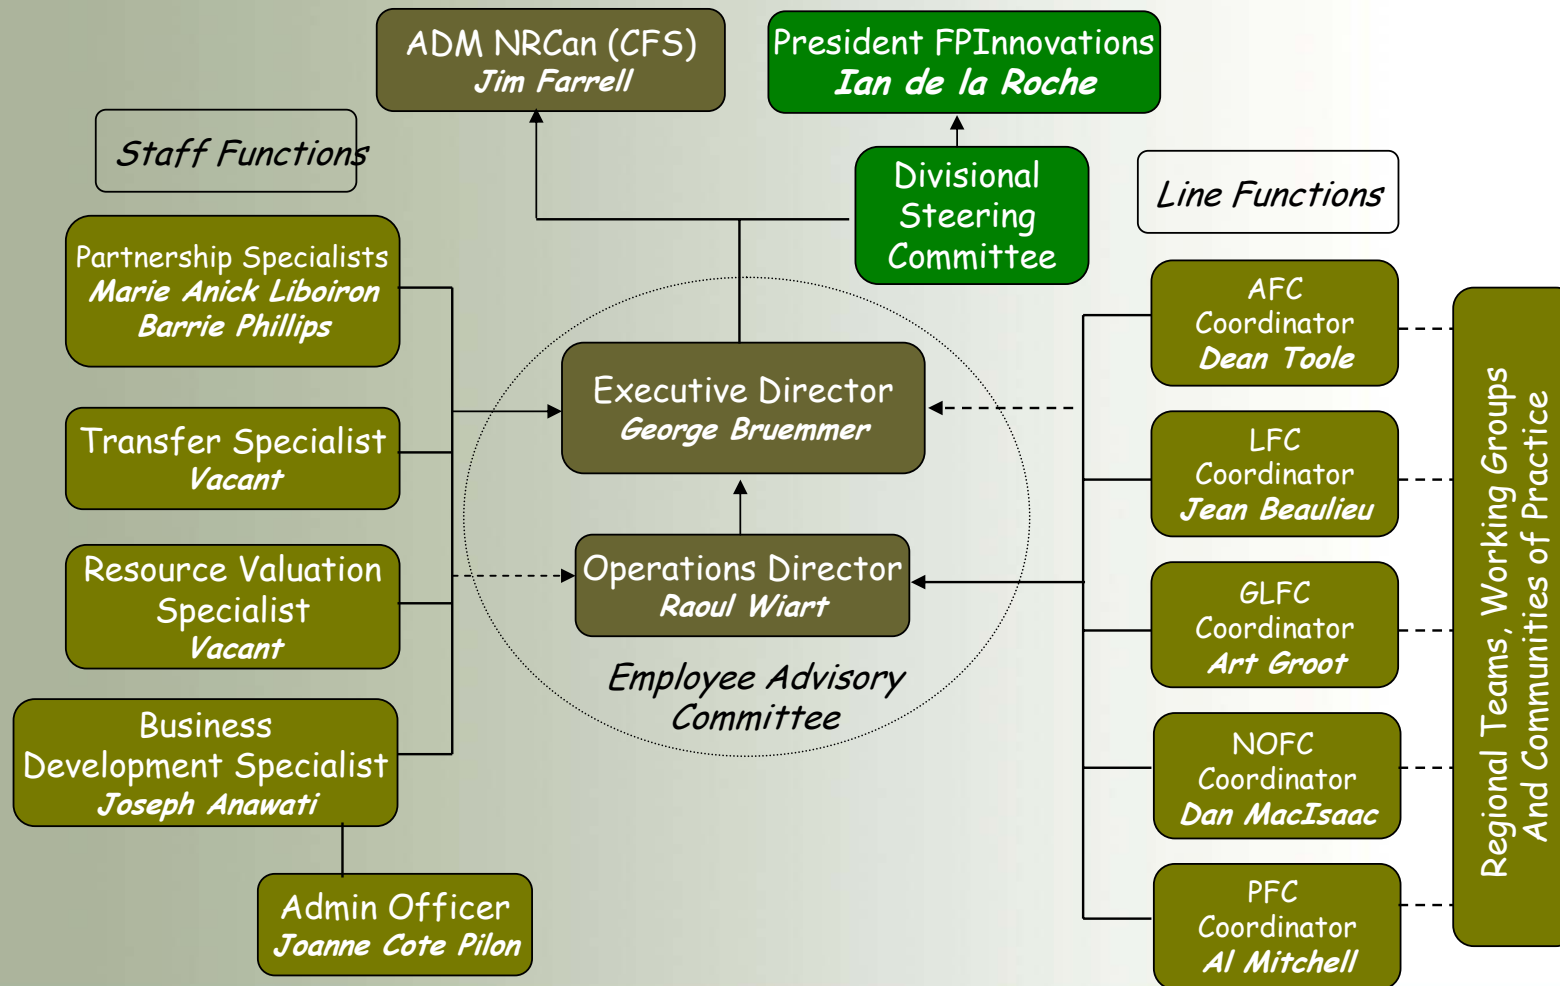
ADM NRCan (CFS)
Jim Farrell

President FPInnovations
Ian de la Roche

Staff Functions

Divisional Steering Committee

Line Functions

Partnership Specialists
Marie Anick Liboiron
Barrie Phillips

Transfer Specialist
Vacant

Resource Valuation Specialist
Vacant

Business Development Specialist
Joseph Anawati

Admin Officer
Joanne Cote Pilon

Executive Director
George Bruemmer

Operations Director
Raoul Wiart

Employee Advisory Committee

AFC Coordinator
Dean Toole

LFC Coordinator
Jean Beaulieu

GLFC Coordinator
Art Groot

NOFC Coordinator
Dan MacIsaac

PFC Coordinator
Al Mitchell

Regional Teams, Working Groups And Communities of Practice